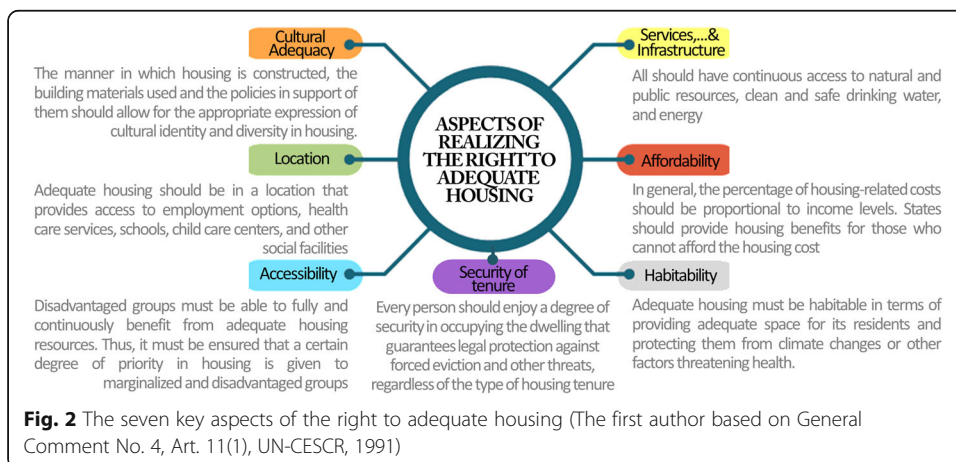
ASPECTS OF REALIZING THE RIGHT TO ADEQUATE HOUSING

Cultural Adequacy

The manner in which housing is constructed, the building materials used and the policies in support of them should allow for the appropriate expression of cultural identity and diversity in housing.

Location

Adequate housing should be in a location that provides access to employment options, health care services, schools, child care centers, and other social facilities

Accessibility

Disadvantaged groups must be able to fully and continuously benefit from adequate housing resources. Thus, it must be ensured that a certain degree of priority in housing is given to marginalized and disadvantaged groups

Security of tenure

Every person should enjoy a degree of security in occupying the dwelling that guarantees legal protection against forced eviction and other threats, regardless of the type of housing tenure

Services,...& Infrastructure

All should have continuous access to natural and public resources, clean and safe drinking water, and energy

Affordability

In general, the percentage of housing-related costs should be proportional to income levels. States should provide housing benefits for those who cannot afford the housing cost

Habitability

Adequate housing must be habitable in terms of providing adequate space for its residents and protecting them from climate changes or other factors threatening health.

**Fig. 2** The seven key aspects of the right to adequate housing (The first author based on General Comment No. 4, Art. 11(1), UN-CESCR, 1991)